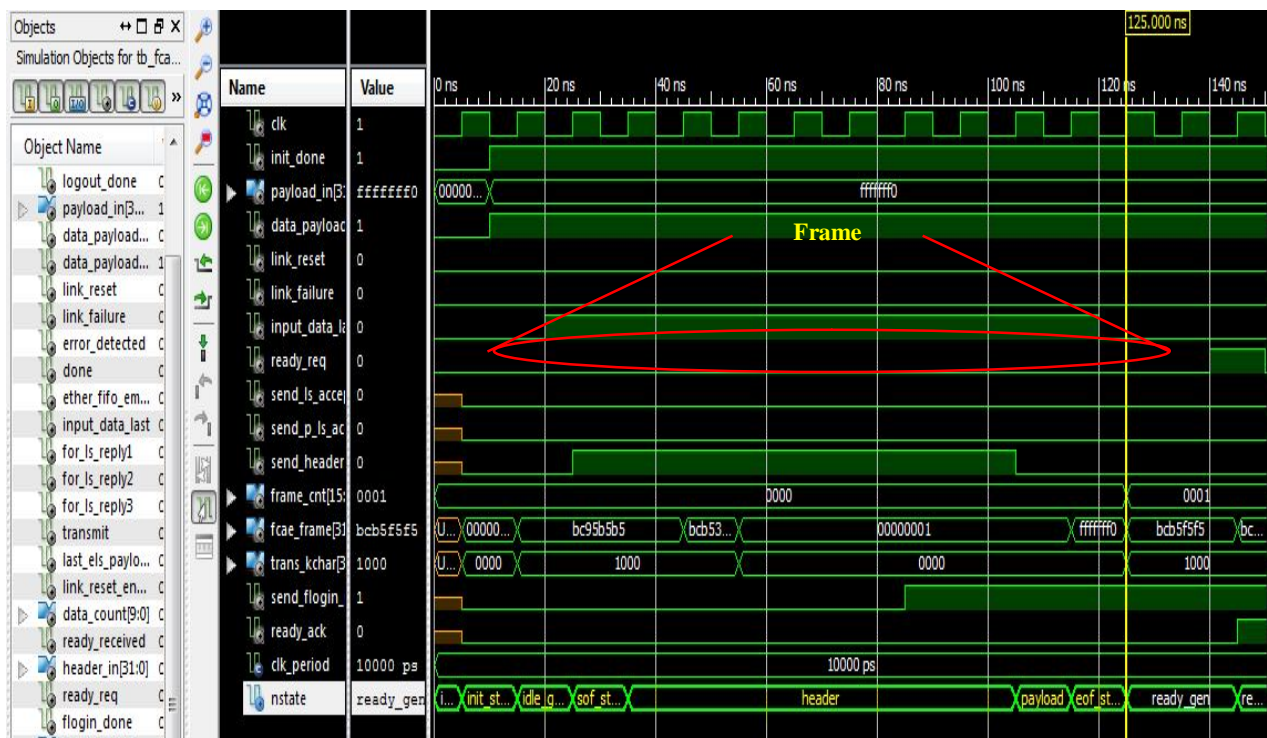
Objects
Simulation Objects for tb_fca...
Object Name
logout_done
payload_in[3...
data_payload...
data_payload...
link_reset
link_failure
error_detected
done
ether_fifo_em...
input_data_last
for_ls_reply1
for_ls_reply2
for_ls_reply3
transmit
last_els_paylo...
link_reset_en...
data_count[9:0]
ready_received
header_in[31:0]
ready_req
flogin_done

125.000 ns

| Name | Value |
|---|---|
| clk | 1 |
| init_done | 1 |
| payload_in[31 | fffffff0 |
| data_payload | 1 |
| link_reset | 0 |
| link_failure | 0 |
| input_data_la | 0 |
| ready_req | 0 |
| send_ls_accep | 0 |
| send_p_ls_ac | 0 |
| send_header | 0 |
| frame_cnt[15: | 0001 |
| fcae_frame[31 | bcb5f5f5 |
| trans_kchar[3 | 1000 |
| send_flogin_ | 1 |
| ready_ack | 0 |
| clk_period | 10000 ps |
| nstate | ready_gen |

0 ns 20 ns 40 ns 60 ns 80 ns 100 ns 120 ns 140 ns

00000... fffffff0
Frame
0000 0001
U... 00000... bc95b5b5 bcb53... 00000001 fffffff0 bcb5f5f5 bc...
U... 0000 1000 0000 1000
10000 ps
i... init_st... idle g... sof_st... header payload eof st... ready_gen re...